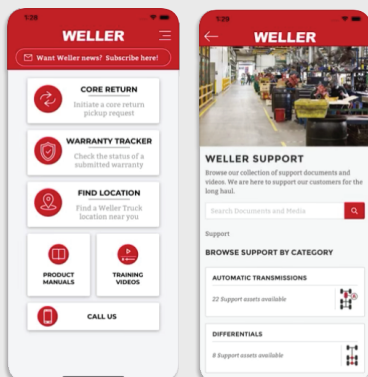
1:28

WELLER

Want Weller news? Subscribe here!

CORE RETURN
Initiate a core return pickup request

WARRANTY TRACKER
Check the status of a submitted warranty

FIND LOCATION
Find a Weller Truck location near you

PRODUCT MANUALS

TRAINING VIDEOS

CALL US

1:29

WELLER

WELLER SUPPORT
Browse our collection of support documents and videos. We are here to support our customers for the long haul.

Search Documents and Media

Support

BROWSE SUPPORT BY CATEGORY

AUTOMATIC TRANSMISSIONS
22 Support assets available

DIFFERENTIALS
8 Support assets available